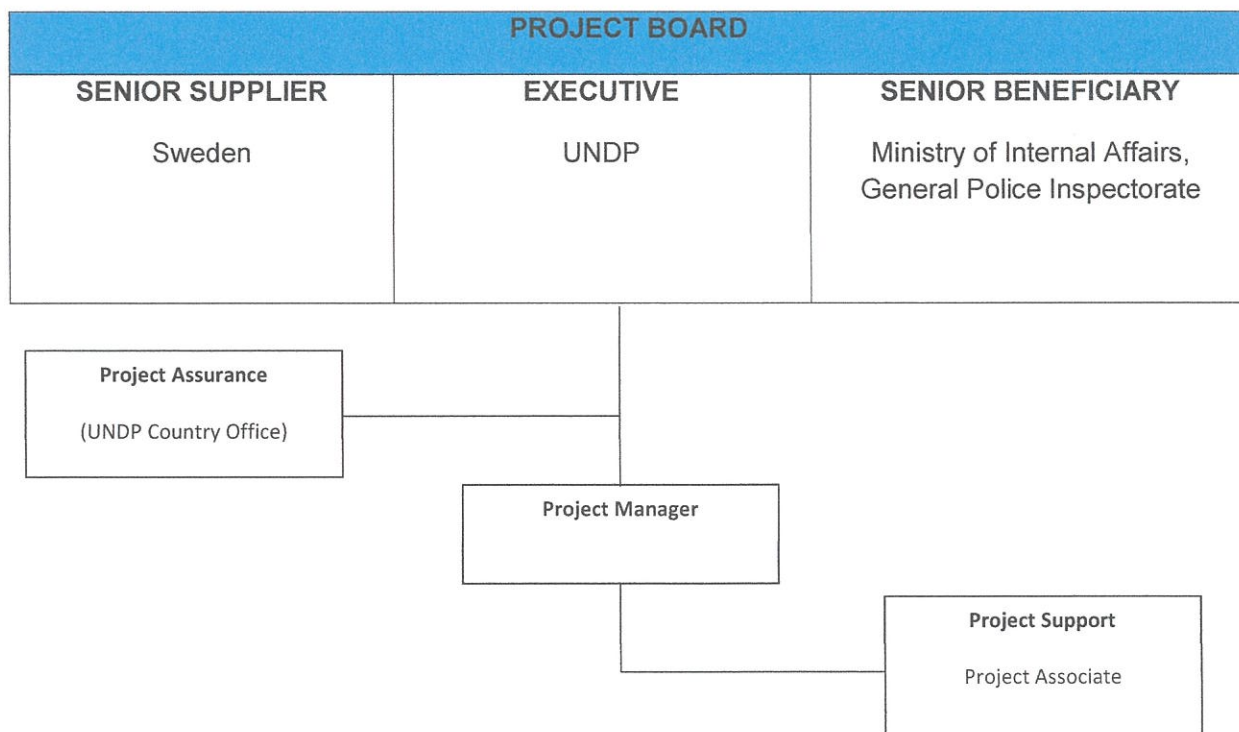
PROJECT BOARD

| SENIOR SUPPLIER | EXECUTIVE | SENIOR BENEFICIARY |
|---|---|---|
| Sweden | UNDP | Ministry of Internal Affairs, General Police Inspectorate |

Project Assurance

(UNDP Country Office)

Project Manager

Project Support

Project Associate